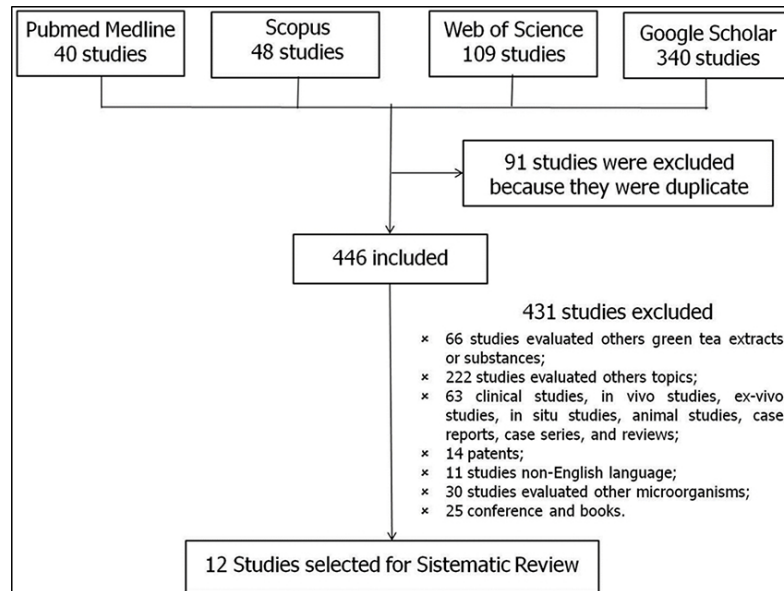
Pubmed Medline
40 studies

Scopus
48 studies

Web of Science
109 studies

Google Scholar
340 studies

91 studies were excluded because they were duplicate

446 included

431 studies excluded

× 66 studies evaluated others green tea extracts or substances;
× 222 studies evaluated others topics;
× 63 clinical studies, in vivo studies, ex-vivo studies, in situ studies, animal studies, case reports, case series, and reviews;
× 14 patents;
× 11 studies non-English language;
× 30 studies evaluated other microorganisms;
× 25 conference and books.

12 Studies selected for Sistematic Review